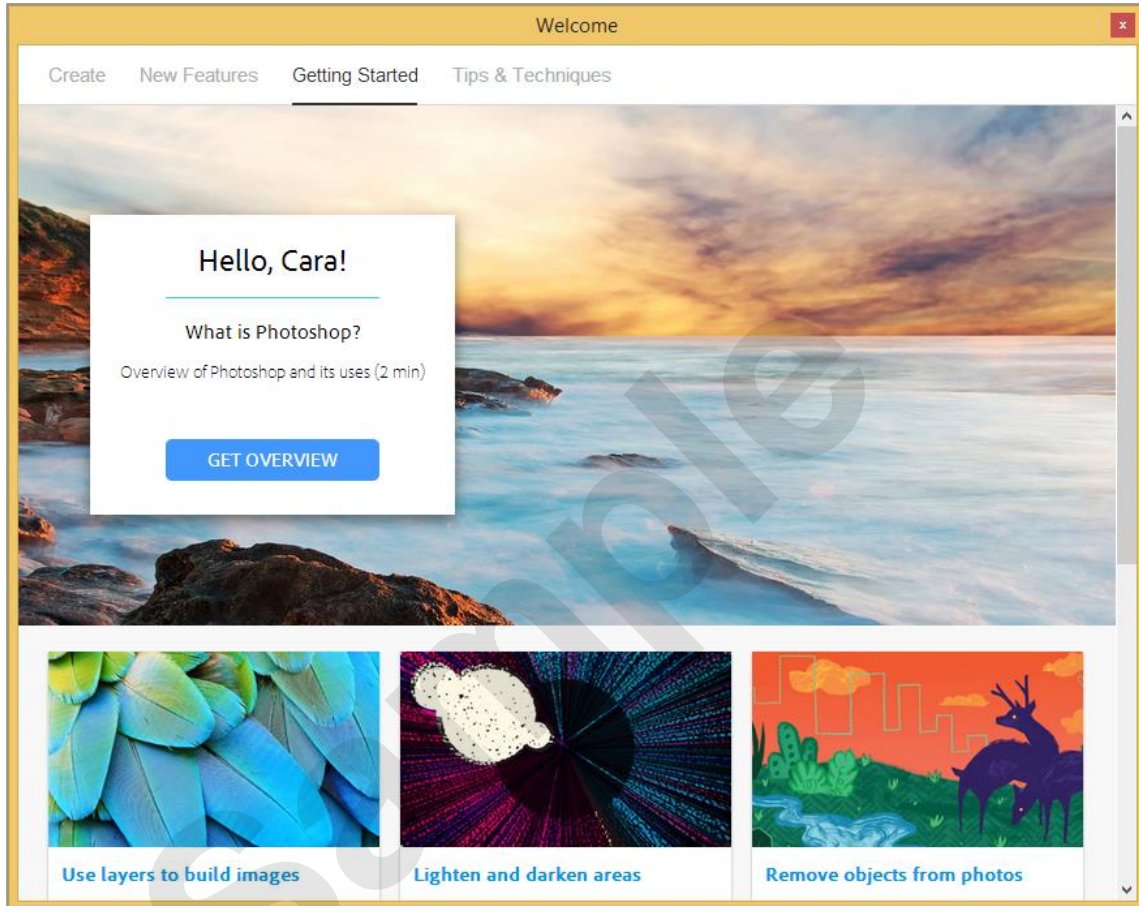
Welcome

x

Create New Features Getting Started Tips & Techniques

Hello, Cara!

What is Photoshop?

Overview of Photoshop and its uses (2 min)

GET OVERVIEW

Sample

Use layers to build images

Lighten and darken areas

Remove objects from photos